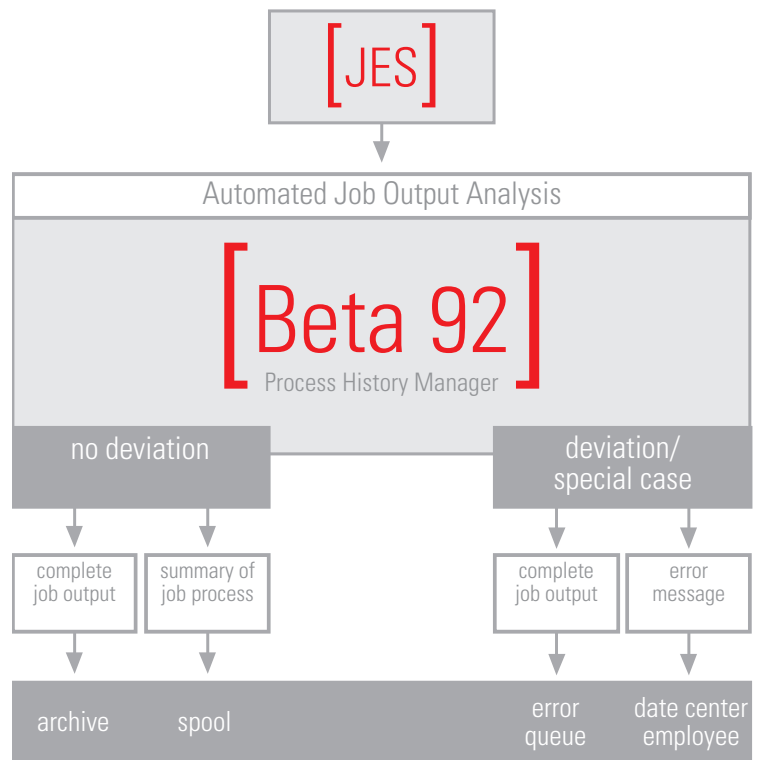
[JES]

Automated Job Output Analysis

[Beta 92
Process History Manager]

no deviation

deviation/ special case

complete job output

summary of job process

complete job output

error message

archive

spool

error queue

date center employee